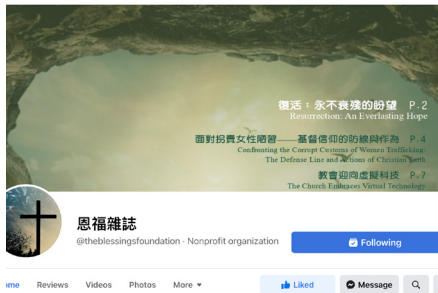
復活：永不衰殘的盼望 P.2
Resurrection: An Everlasting Hope

面對拐賣女性陋習——基督信仰的防線與作為 P.4
Confronting the Corrupt Customs of Women Trafficking: The Defense Line and Actions of Christian Faith

教會迎向虛擬科技 P.7
The Church Embraces Virtual Technology

恩福雜誌
@theblessingsfoundation · Nonprofit organization

Following

ome Reviews Videos Photos More

Liked Message